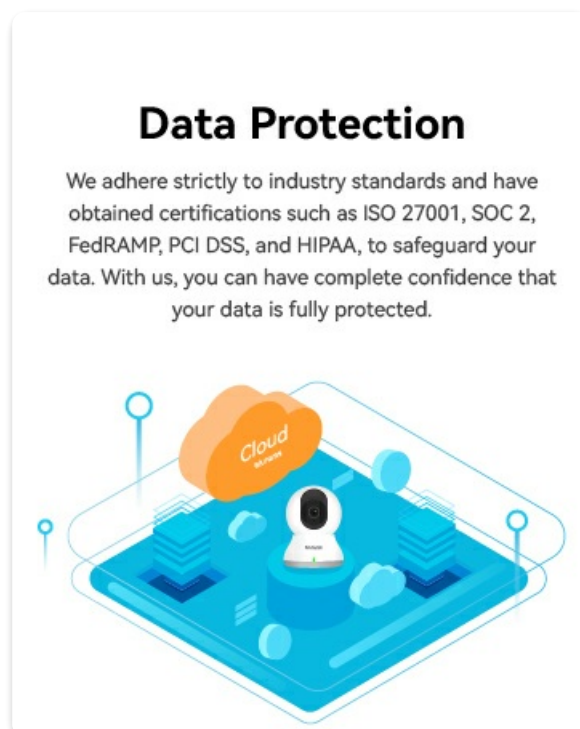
Data Protection

We adhere strictly to industry standards and have obtained certifications such as ISO 27001, SOC 2, FedRAMP, PCI DSS, and HIPAA, to safeguard your data. With us, you can have complete confidence that your data is fully protected.

Cloud
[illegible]